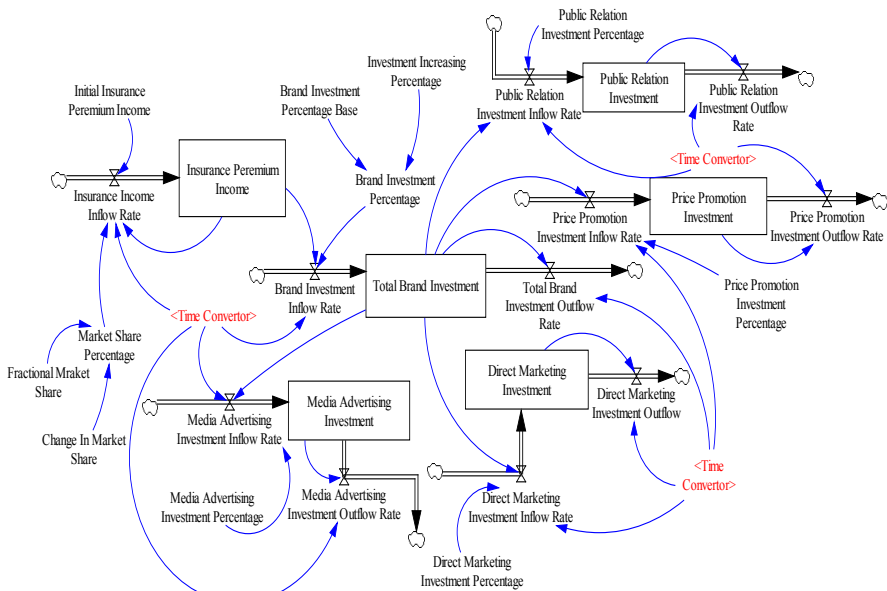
Public Relation Investment Percentage

Investment Increasing Percentage

Brand Investment Percentage Base

Initial Insurance Peremium Income

Public Relation Investment

Public Relation Investment Inflow Rate

Public Relation Investment Outflow Rate

Insurance Peremium Income

Insurance Income Inflow Rate

Brand Investment Percentage

<Time Convertor>

Price Promotion Investment

Price Promotion Investment Inflow Rate

Price Promotion Investment Outflow Rate

Total Brand Investment

Brand Investment Inflow Rate

Total Brand Investment Outflow Rate

Price Promotion Investment Percentage

<Time Convertor>

Market Share Percentage

Fractional Mraket Share

Direct Marketing Investment

Direct Marketing Investment Outflow

Media Advertising Investment

Media Advertising Investment Inflow Rate

Change In Market Share

<Time Convertor>

Media Advertising Investment Percentage

Media Advertising Investment Outflow Rate

Direct Marketing Investment Inflow Rate

Direct Marketing Investment Percentage